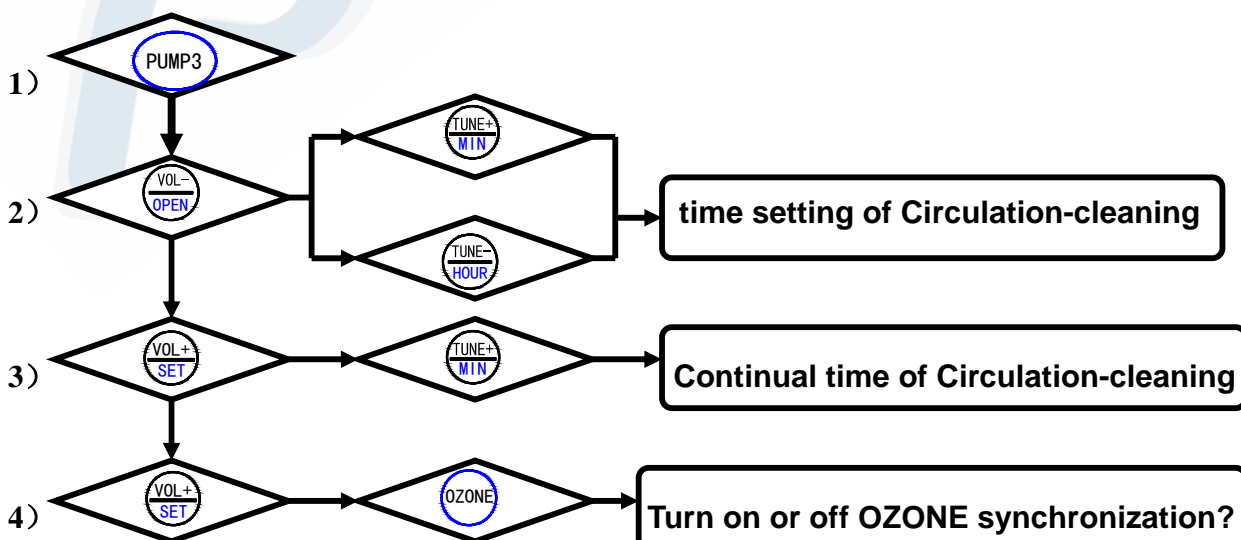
1）
PUMP3

2）
VOL−
OPEN

TUNE+
MIN

TUNE−
HOUR

time setting of Circulation-cleaning

3）
VOL+
SET

TUNE+
MIN

Continual time of Circulation-cleaning

4）
VOL+
SET

OZONE

Turn on or off OZONE synchronization?